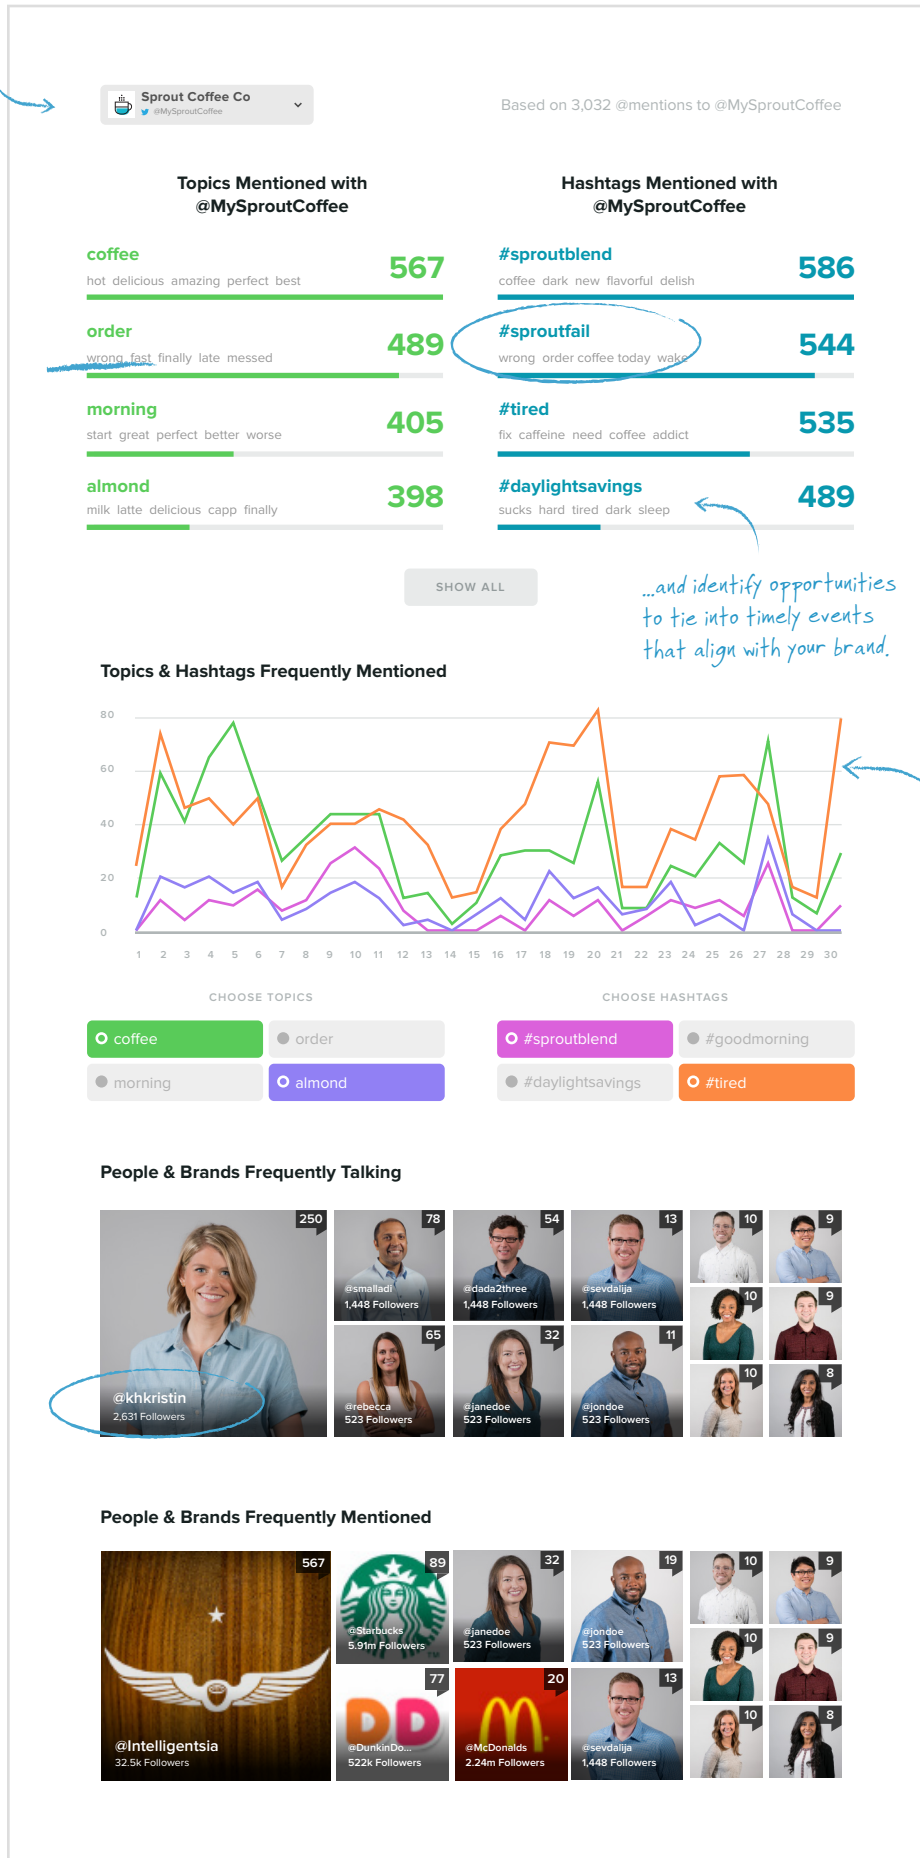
Sprout Coffee Co
@MySproutCoffee

Based on 3,032 @mentions to @MySproutCoffee

Topics Mentioned with @MySproutCoffee

coffee
hot delicious amazing perfect best
567

order
wrong fast finally late messed
489

morning
start great perfect better worse
405

almond
milk latte delicious capp finally
398

Hashtags Mentioned with @MySproutCoffee

#sproutblend
coffee dark new flavorful delish
586

#sproutfail
wrong order coffee today wake
544

#tired
fix caffeine need coffee addict
535

#daylightsavings
sucks hard tired dark sleep
489

SHOW ALL

...and identify opportunities to tie into timely events that align with your brand.

Topics & Hashtags Frequently Mentioned

80
60
40
20
0

1 2 3 4 5 6 7 8 9 10 11 12 13 14 15 16 17 18 19 20 21 22 23 24 25 26 27 28 29 30

CHOOSE TOPICS

coffee
order
morning
almond

CHOOSE HASHTAGS

#sproutblend
#goodmorning
#daylightsavings
#tired

People & Brands Frequently Talking

250
@khkristin
2,631 Followers

78
@smalladi
1,448 Followers

54
@dada2three
1,448 Followers

13
@sevdalija
1,448 Followers

10
9

65
@rebecca
523 Followers

32
@janedoe
523 Followers

11
@jondoe
523 Followers

10
9
10
8

People & Brands Frequently Mentioned

567
@Intelligentsia
32.5k Followers

89
@Starbucks
5.91m Followers

32
@janedoe
523 Followers

19
@jondoe
523 Followers

10
9

77
@DunkinDo...
522k Followers

20
@McDonalds
2.24m Followers

13
@sevdalija
1,448 Followers

10
9
10
8